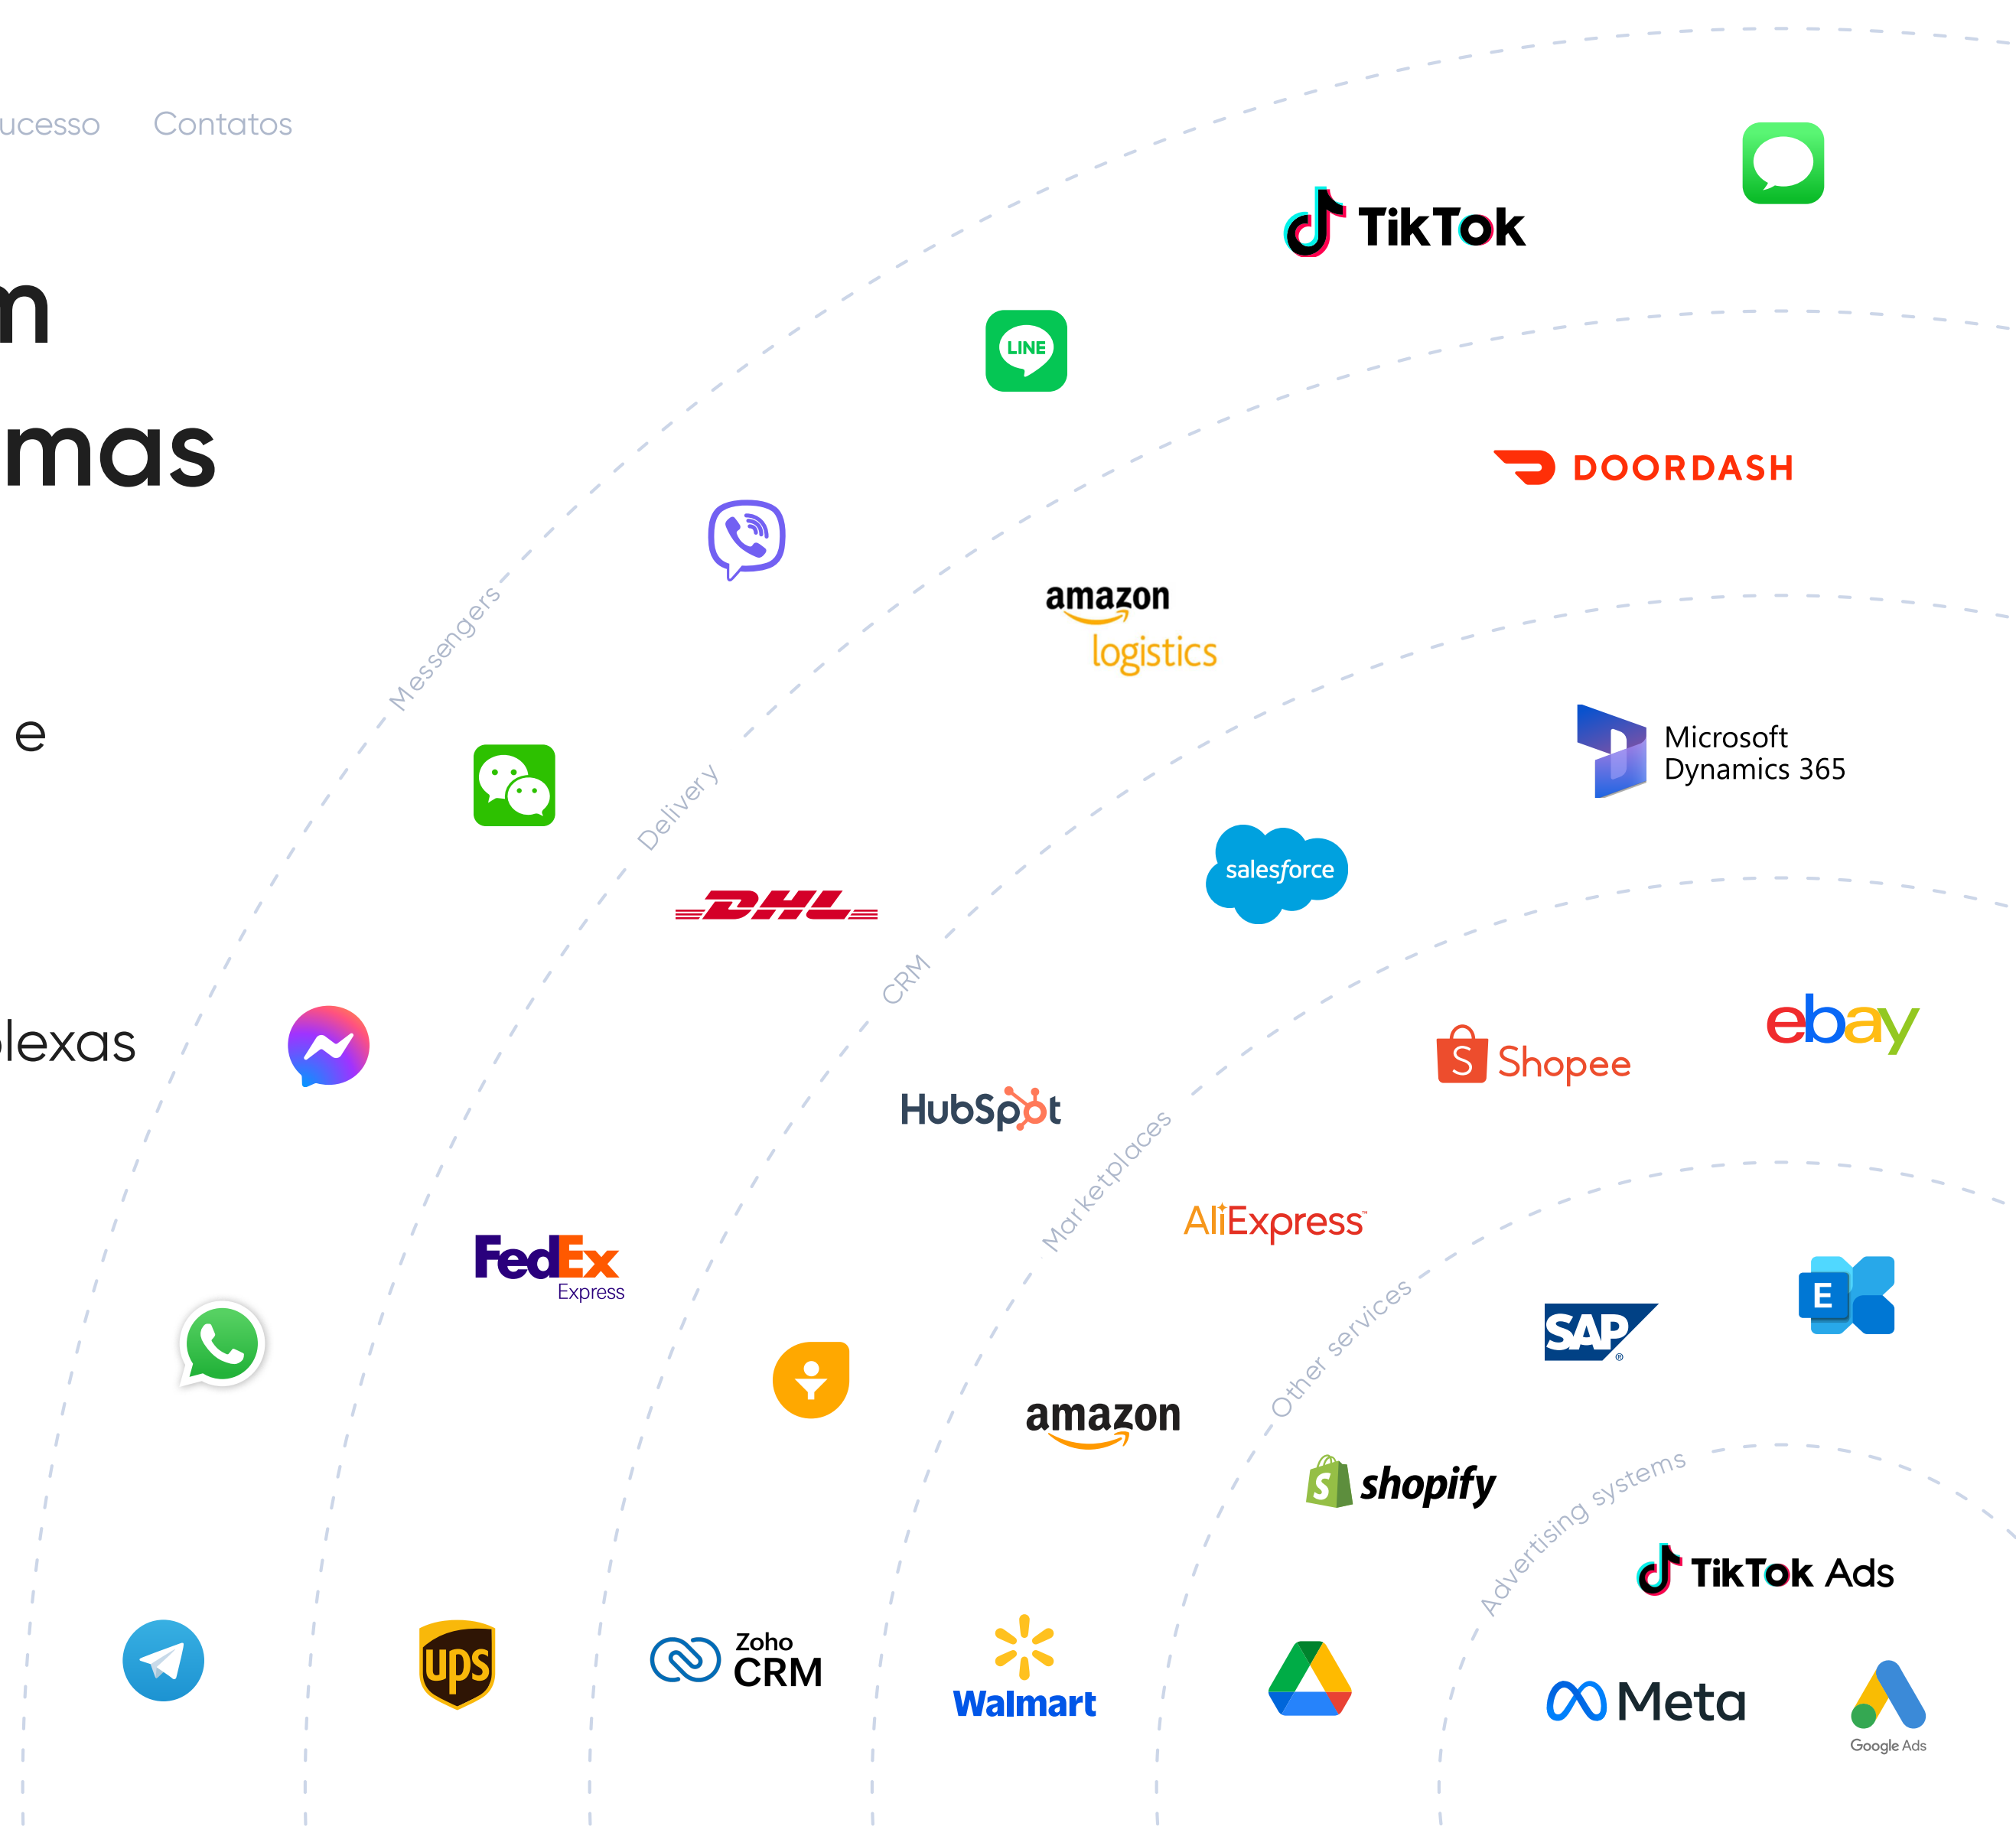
ucesso Contatos

n

mas

e

lexas

TikTok

LINE

DOORDASH

Messengers

amazon logistics

Microsoft Dynamics 365

Delivery

salesforce

DHL

CRM

ebay

Shopee

HubSpot

Marketplaces

AliExpress

FedEx Express

Other services

SAP

E

amazon

shopify

Advertising systems

TikTok Ads

ups

Zoho CRM

Walmart

Meta

Google Ads